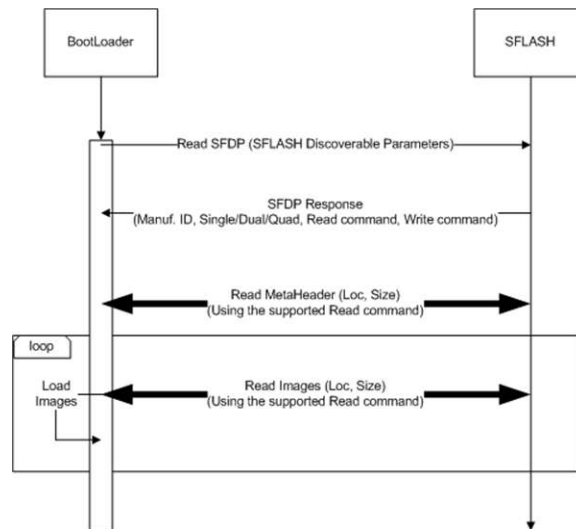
BootLoader

SFLASH

Read SFDP (SFLASH Discoverable Parameters)

SFDP Response
(Manuf. ID, Single/Dual/Quad, Read command, Write command)

Read MetaHeader (Loc, Size)
(Using the supported Read command)

loop

Load Images

Read Images (Loc, Size)
(Using the supported Read command)